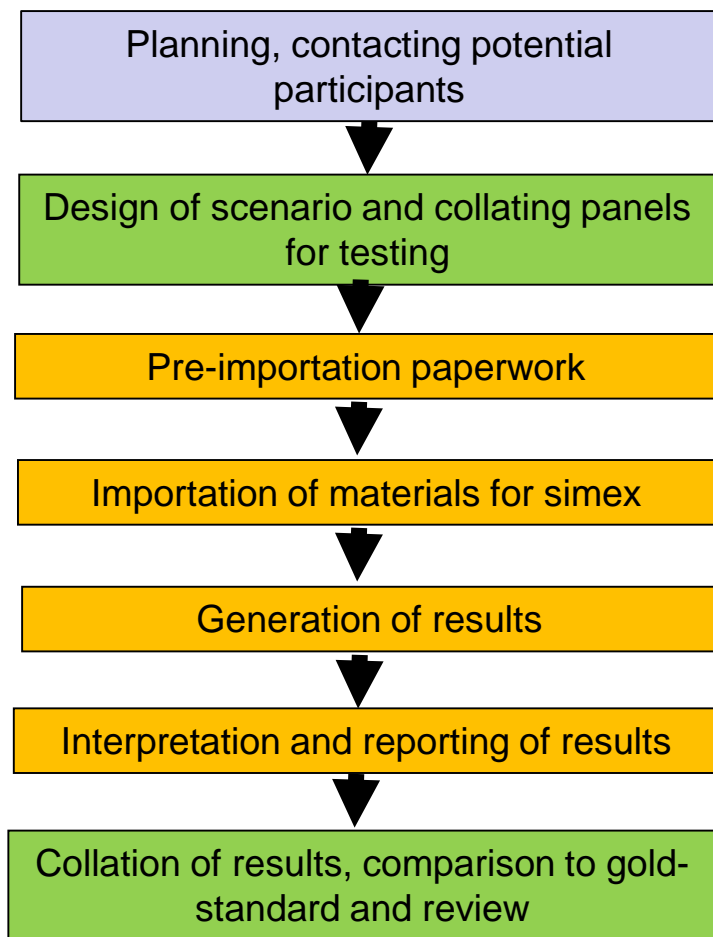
Planning, contacting potential participants

Design of scenario and collating panels for testing

Pre-importation paperwork

Importation of materials for simex

Generation of results

Interpretation and reporting of results

Collation of results, comparison to gold-standard and review